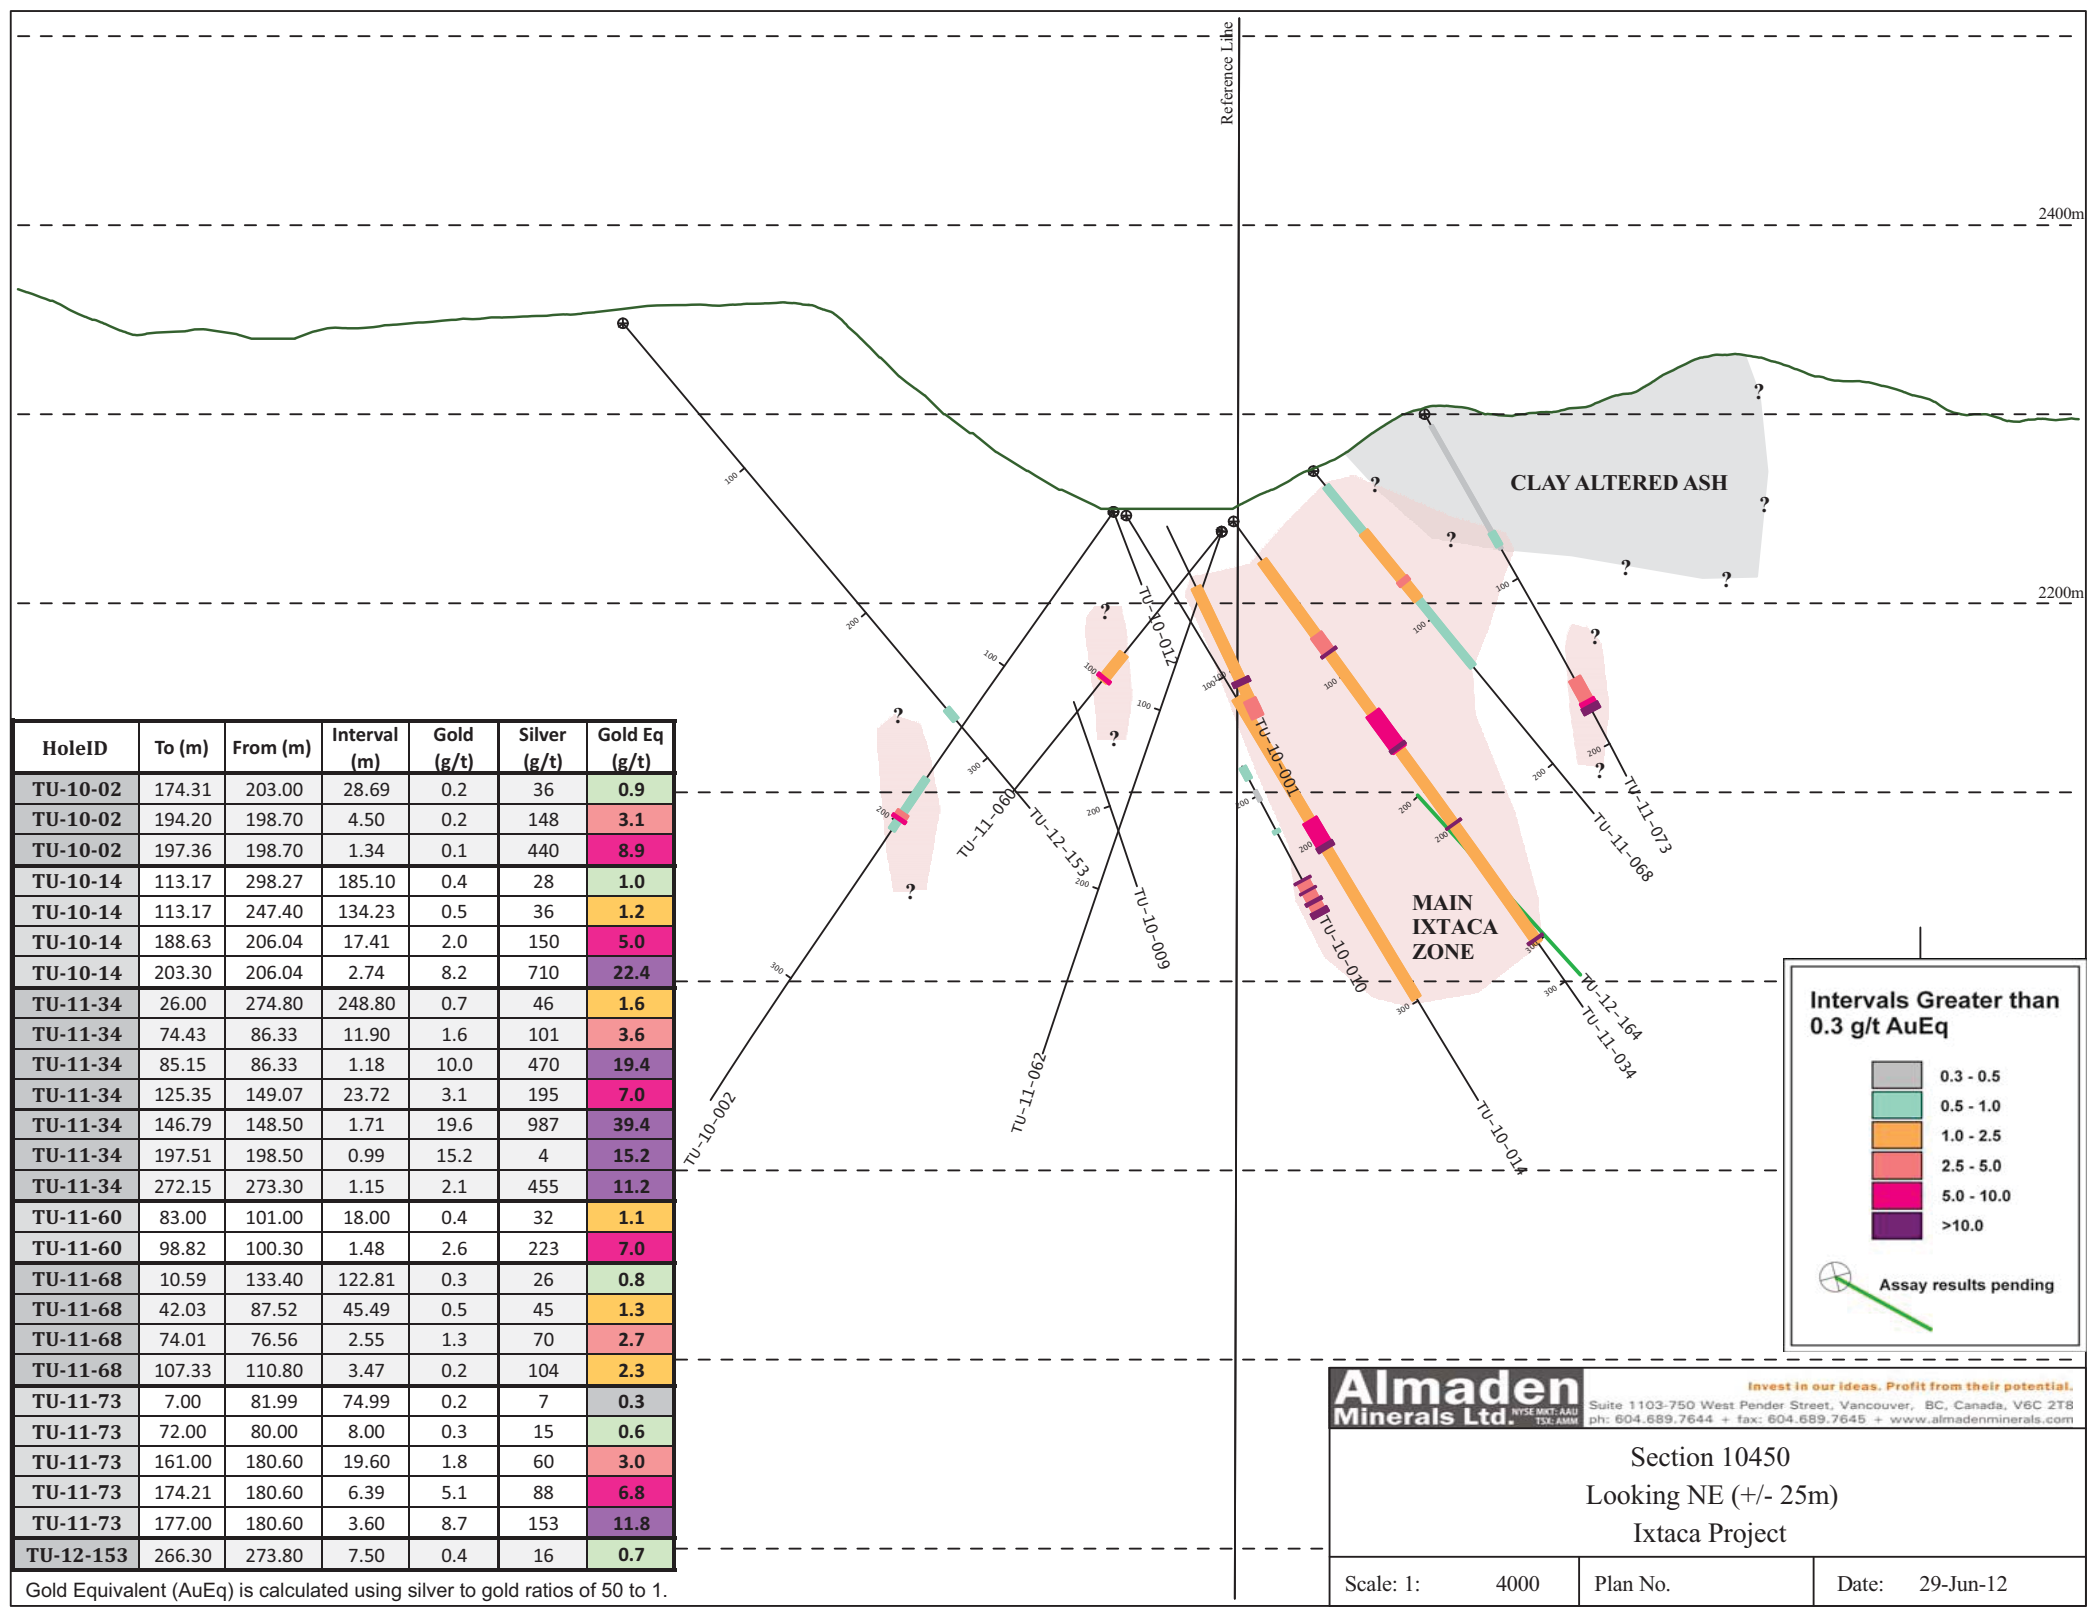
Reference Line

2400m

2200m

CLAY ALTERED ASH

MAIN IXTACA ZONE

TU-10-002
TU-11-060
TU-12-153
TU-10-012
TU-11-062
TU-10-009
TU-10-001
TU-10-010
TU-10-014
TU-12-164
TU-11-034
TU-11-068
TU-11-073

| HoleID | To (m) | From (m) | Interval (m) | Gold (g/t) | Silver (g/t) | Gold Eq (g/t) |
|---|---|---|---|---|---|---|
| TU-10-02 | 174.31 | 203.00 | 28.69 | 0.2 | 36 | 0.9 |
| TU-10-02 | 194.20 | 198.70 | 4.50 | 0.2 | 148 | 3.1 |
| TU-10-02 | 197.36 | 198.70 | 1.34 | 0.1 | 440 | 8.9 |
| TU-10-14 | 113.17 | 298.27 | 185.10 | 0.4 | 28 | 1.0 |
| TU-10-14 | 113.17 | 247.40 | 134.23 | 0.5 | 36 | 1.2 |
| TU-10-14 | 188.63 | 206.04 | 17.41 | 2.0 | 150 | 5.0 |
| TU-10-14 | 203.30 | 206.04 | 2.74 | 8.2 | 710 | 22.4 |
| TU-11-34 | 26.00 | 274.80 | 248.80 | 0.7 | 46 | 1.6 |
| TU-11-34 | 74.43 | 86.33 | 11.90 | 1.6 | 101 | 3.6 |
| TU-11-34 | 85.15 | 86.33 | 1.18 | 10.0 | 470 | 19.4 |
| TU-11-34 | 125.35 | 149.07 | 23.72 | 3.1 | 195 | 7.0 |
| TU-11-34 | 146.79 | 148.50 | 1.71 | 19.6 | 987 | 39.4 |
| TU-11-34 | 197.51 | 198.50 | 0.99 | 15.2 | 4 | 15.2 |
| TU-11-34 | 272.15 | 273.30 | 1.15 | 2.1 | 455 | 11.2 |
| TU-11-60 | 83.00 | 101.00 | 18.00 | 0.4 | 32 | 1.1 |
| TU-11-60 | 98.82 | 100.30 | 1.48 | 2.6 | 223 | 7.0 |
| TU-11-68 | 10.59 | 133.40 | 122.81 | 0.3 | 26 | 0.8 |
| TU-11-68 | 42.03 | 87.52 | 45.49 | 0.5 | 45 | 1.3 |
| TU-11-68 | 74.01 | 76.56 | 2.55 | 1.3 | 70 | 2.7 |
| TU-11-68 | 107.33 | 110.80 | 3.47 | 0.2 | 104 | 2.3 |
| TU-11-73 | 7.00 | 81.99 | 74.99 | 0.2 | 7 | 0.3 |
| TU-11-73 | 72.00 | 80.00 | 8.00 | 0.3 | 15 | 0.6 |
| TU-11-73 | 161.00 | 180.60 | 19.60 | 1.8 | 60 | 3.0 |
| TU-11-73 | 174.21 | 180.60 | 6.39 | 5.1 | 88 | 6.8 |
| TU-11-73 | 177.00 | 180.60 | 3.60 | 8.7 | 153 | 11.8 |
| TU-12-153 | 266.30 | 273.80 | 7.50 | 0.4 | 16 | 0.7 |

Gold Equivalent (AuEq) is calculated using silver to gold ratios of 50 to 1.

Intervals Greater than 0.3 g/t AuEq
0.3 - 0.5
0.5 - 1.0
1.0 - 2.5
2.5 - 5.0
5.0 - 10.0
>10.0
Assay results pending

Almaden Minerals Ltd. NYSE MKT: AAU TSX: AMM
Invest in our ideas. Profit from their potential.
Suite 1103-750 West Pender Street, Vancouver, BC, Canada, V6C 2T8
ph: 604.689.7644 + fax: 604.689.7645 + www.almadenminerals.com

Section 10450
Looking NE (+/- 25m)
Ixtaca Project

Scale: 1: 4000 | Plan No. | Date: 29-Jun-12